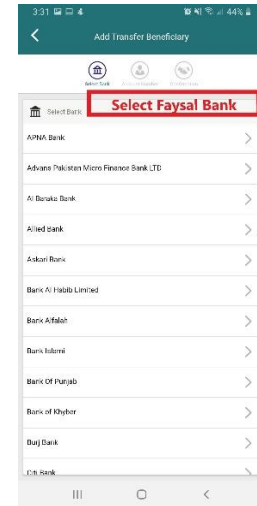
3:31 44%

Add Transfer Beneficiary

Select Bank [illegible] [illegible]

Select Bank

Select Faysal Bank

APNA Bank

Advans Pakistan Micro Finance Bank LTD

Al Baraka Bank

Allied Bank

Askari Bank

Bank Al Habib Limited

Bank Alfalah

Bank Islami

Bank Of Punjab

Bank of Khyber

Burj Bank

Citi Bank